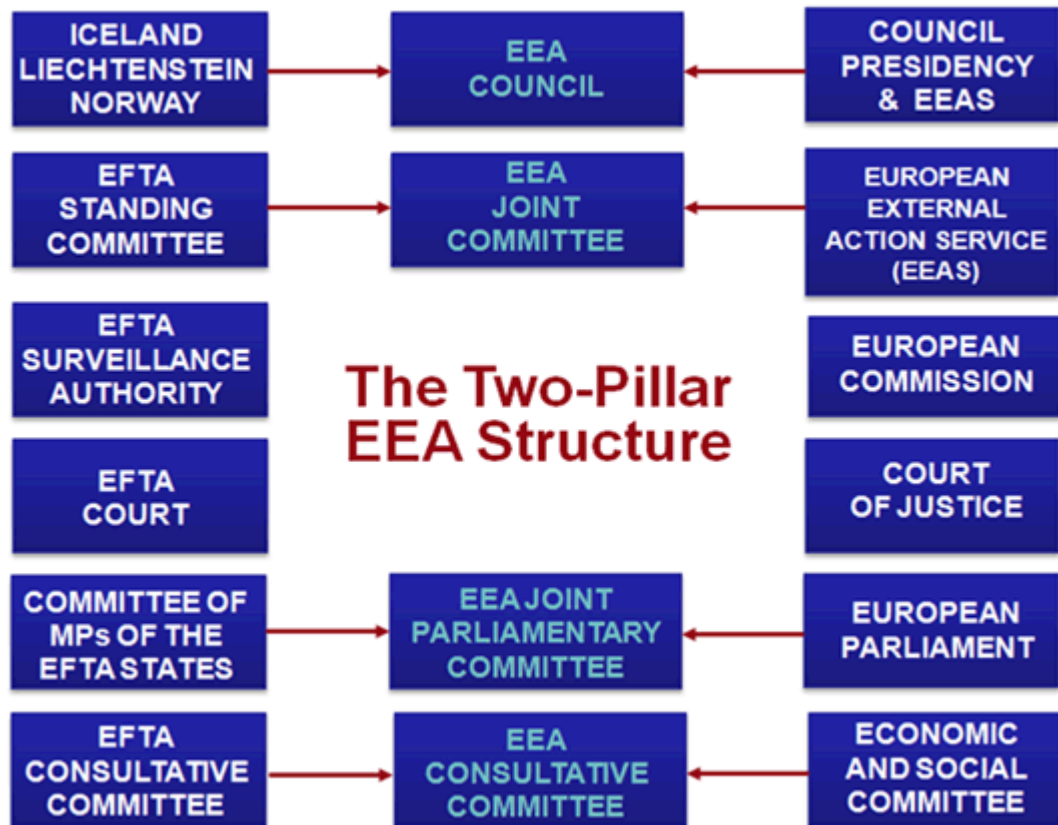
ICELAND LIECHTENSTEIN NORWAY

EEA COUNCIL

COUNCIL PRESIDENCY & EEAS

EFTA STANDING COMMITTEE

EEA JOINT COMMITTEE

EUROPEAN EXTERNAL ACTION SERVICE (EEAS)

EFTA SURVEILLANCE AUTHORITY

The Two-Pillar EEA Structure

EUROPEAN COMMISSION

EFTA COURT

COURT OF JUSTICE

COMMITTEE OF MPs OF THE EFTA STATES

EEA JOINT PARLIAMENTARY COMMITTEE

EUROPEAN PARLIAMENT

EFTA CONSULTATIVE COMMITTEE

EEA CONSULTATIVE COMMITTEE

ECONOMIC AND SOCIAL COMMITTEE